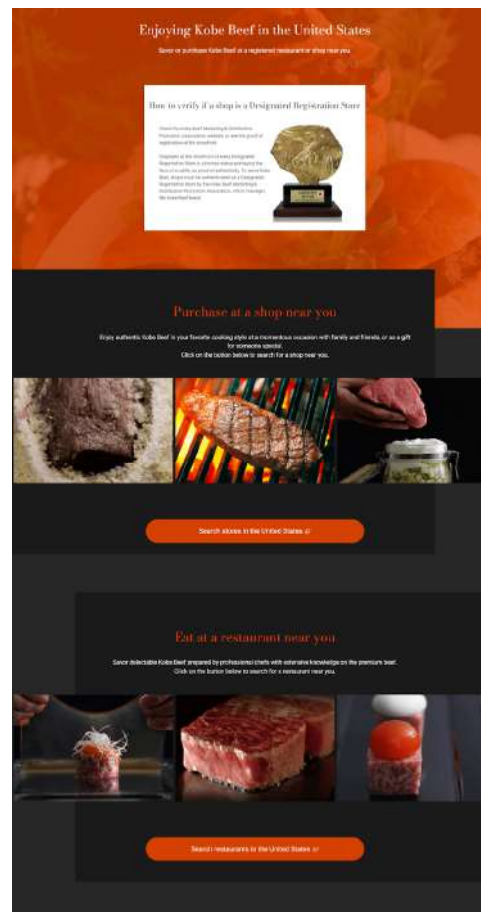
Enjoying Kobe Beef in the United States

Savor or purchase Kobe Beef at a registered restaurant or shop near you.

How to verify if a shop is a Designated Registration Store

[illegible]

Purchase at a shop near you

Enjoy authentic Kobe Beef in your favorite cooking style at a momentous occasion with family and friends, or as a gift for someone special. Click on the button below to search for a shop near you.

Search stores in the United States

Eat at a restaurant near you

Savor delectable Kobe Beef prepared by professional chefs with extensive knowledge on the premium beef. Click on the button below to search for a restaurant near you.

Search restaurants in the United States